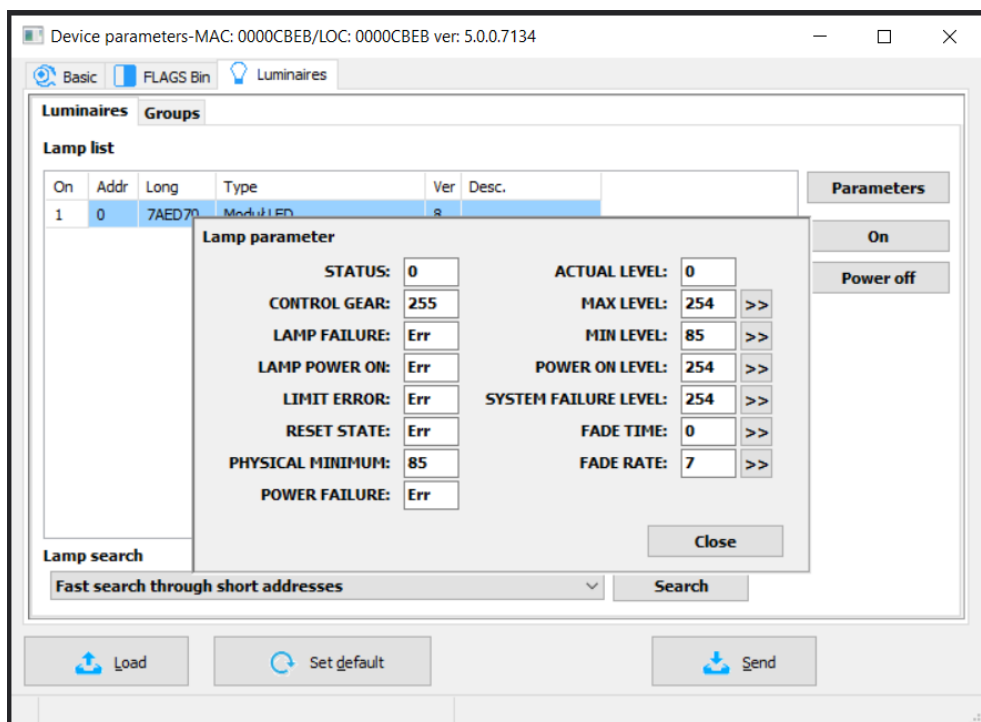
Device parameters-MAC: 0000CBEB/LOC: 0000CBEB ver: 5.0.0.7134

Basic FLAGS Bin Luminaires

Luminaires Groups

Lamp list

| On | Addr | Long | Type | Ver | Desc. |
|---|---|---|---|---|---|
| 1 | 0 | 7AED70 | ModulLED | 8 | |

Parameters

On

Power off

Lamp parameter

STATUS: 0
CONTROL GEAR: 255
LAMP FAILURE: Err
LAMP POWER ON: Err
LIMIT ERROR: Err
RESET STATE: Err
PHYSICAL MINIMUM: 85
POWER FAILURE: Err

ACTUAL LEVEL: 0
MAX LEVEL: 254 >>
MIN LEVEL: 85 >>
POWER ON LEVEL: 254 >>
SYSTEM FAILURE LEVEL: 254 >>
FADE TIME: 0 >>
FADE RATE: 7 >>

Close

Lamp search

Fast search through short addresses

Search

Load

Set default

Send